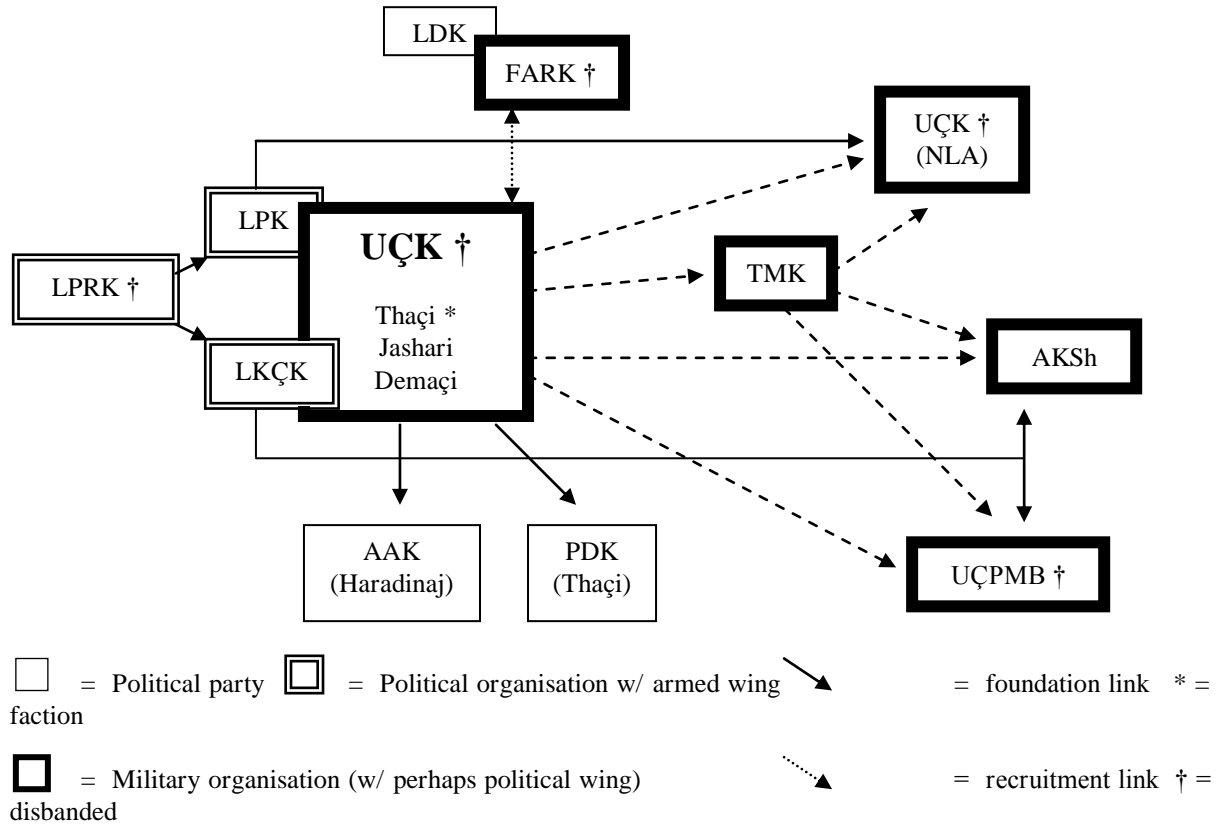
LDK

FARK †

UÇK †
(NLA)

LPK

UÇK †

Thaçi *
Jashari
Demaçi

TMK

LPRK †

AKSh

LKÇK

AAK
(Haradinaj)

PDK
(Thaçi)

UÇPMB †

= Political party = Political organisation w/ armed wing = foundation link * = faction

= Military organisation (w/ perhaps political wing) = recruitment link † = disbanded